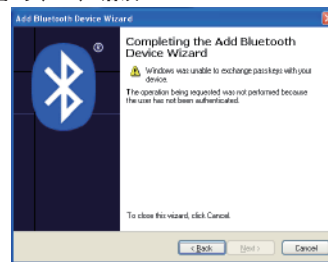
Add Bluetooth Device Wizard

Completing the Add Bluetooth Device Wizard

Windows was unable to exchange passkeys with your device.

The operation being requested was not performed because the user has not been authenticated.

To close this wizard, click Cancel.

< Back

Next >

Cancel